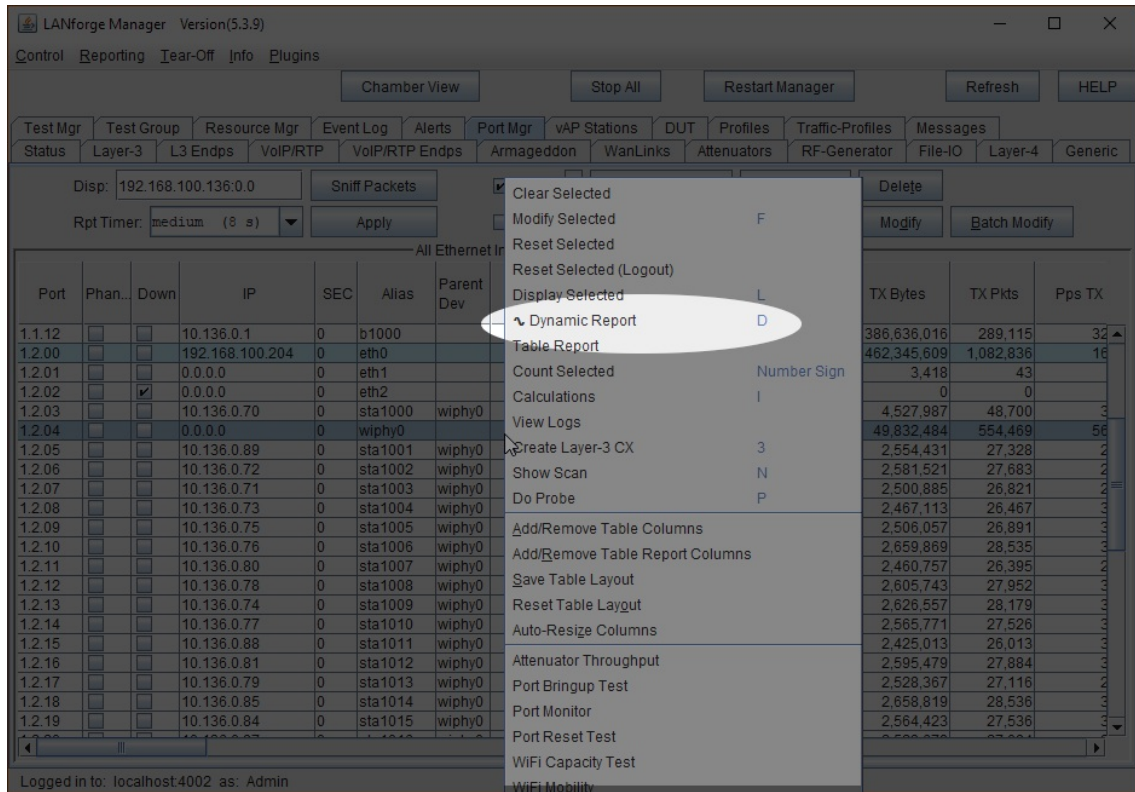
LANforge Manager Version(5.3.9)

Control Reporting Tear-Off Info Plugins

Chamber View | Stop All | Restart Manager | Refresh | HELP

Test Mgr | Test Group | Resource Mgr | Event Log | Alerts | Port Mgr | vAP Stations | DUT | Profiles | Traffic-Profiles | Messages
Status | Layer-3 | L3 Endps | VoIP/RTP | VoIP/RTP Endps | Armageddon | WanLinks | Attenuators | RF-Generator | File-IO | Layer-4 | Generic

Disp: 192.168.100.136:0.0 | Sniff Packets | Delete

Rpt Timer: medium (8 s) | Apply | Modify | Batch Modify

All Ethernet In

| Port | Phan... | Down | IP | SEC | Alias | Parent Dev | TX Bytes | TX Pkts | Pps TX |
|---|---|---|---|---|---|---|---|---|---|
| 1.1.12 | | | 10.136.0.1 | 0 | b1000 | | 386,636,016 | 289,115 | 32 |
| 1.2.00 | | | 192.168.100.204 | 0 | eth0 | | 462,345,609 | 1,082,836 | 16 |
| 1.2.01 | | | 0.0.0.0 | 0 | eth1 | | 3,418 | 43 | |
| 1.2.02 | | ✔ | 0.0.0.0 | 0 | eth2 | | 0 | 0 | |
| 1.2.03 | | | 10.136.0.70 | 0 | sta1000 | wiphy0 | 4,527,987 | 48,700 | 3 |
| 1.2.04 | | | 0.0.0.0 | 0 | wiphy0 | | 49,832,484 | 554,469 | 56 |
| 1.2.05 | | | 10.136.0.89 | 0 | sta1001 | wiphy0 | 2,554,431 | 27,328 | 2 |
| 1.2.06 | | | 10.136.0.72 | 0 | sta1002 | wiphy0 | 2,581,521 | 27,683 | 2 |
| 1.2.07 | | | 10.136.0.71 | 0 | sta1003 | wiphy0 | 2,500,885 | 26,821 | 2 |
| 1.2.08 | | | 10.136.0.73 | 0 | sta1004 | wiphy0 | 2,467,113 | 26,467 | 3 |
| 1.2.09 | | | 10.136.0.75 | 0 | sta1005 | wiphy0 | 2,506,057 | 26,891 | 3 |
| 1.2.10 | | | 10.136.0.76 | 0 | sta1006 | wiphy0 | 2,659,869 | 28,535 | 3 |
| 1.2.11 | | | 10.136.0.80 | 0 | sta1007 | wiphy0 | 2,460,757 | 26,395 | 2 |
| 1.2.12 | | | 10.136.0.78 | 0 | sta1008 | wiphy0 | 2,605,743 | 27,952 | 3 |
| 1.2.13 | | | 10.136.0.74 | 0 | sta1009 | wiphy0 | 2,626,557 | 28,179 | 3 |
| 1.2.14 | | | 10.136.0.77 | 0 | sta1010 | wiphy0 | 2,565,771 | 27,526 | 3 |
| 1.2.15 | | | 10.136.0.88 | 0 | sta1011 | wiphy0 | 2,425,013 | 26,013 | 3 |
| 1.2.16 | | | 10.136.0.81 | 0 | sta1012 | wiphy0 | 2,595,479 | 27,884 | 3 |
| 1.2.17 | | | 10.136.0.79 | 0 | sta1013 | wiphy0 | 2,528,367 | 27,116 | 2 |
| 1.2.18 | | | 10.136.0.85 | 0 | sta1014 | wiphy0 | 2,658,819 | 28,536 | 3 |
| 1.2.19 | | | 10.136.0.84 | 0 | sta1015 | wiphy0 | 2,564,423 | 27,536 | 3 |

Clear Selected
Modify Selected F
Reset Selected
Reset Selected (Logout)
Display Selected L
Dynamic Report D
Table Report
Count Selected Number Sign
Calculations I
View Logs
Create Layer-3 CX 3
Show Scan N
Do Probe P
Add/Remove Table Columns
Add/Remove Table Report Columns
Save Table Layout
Reset Table Layout
Auto-Resize Columns
Attenuator Throughput
Port Bringup Test
Port Monitor
Port Reset Test
WiFi Capacity Test
WiFi Mobility

Logged in to: localhost:4002 as: Admin